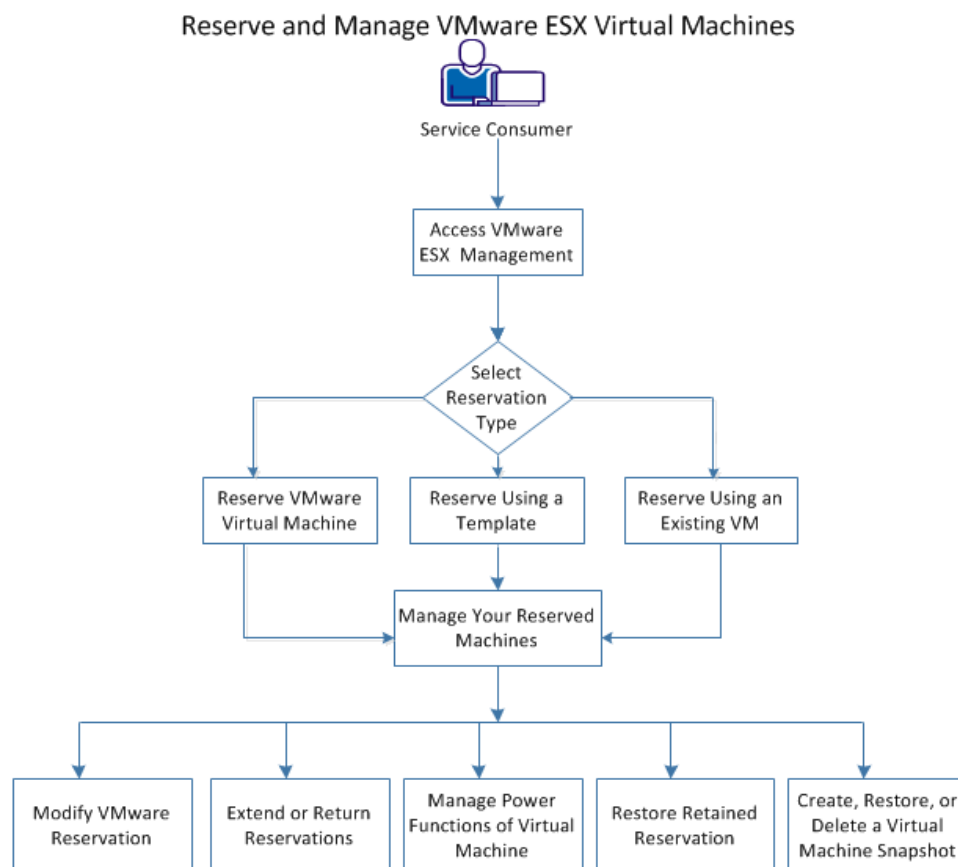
Reserve and Manage VMware ESX Virtual Machines

Service Consumer

Access VMware ESX Management

Select Reservation Type

Reserve VMware Virtual Machine

Reserve Using a Template

Reserve Using an Existing VM

Manage Your Reserved Machines

Modify VMware Reservation

Extend or Return Reservations

Manage Power Functions of Virtual Machine

Restore Retained Reservation

Create, Restore, or Delete a Virtual Machine Snapshot